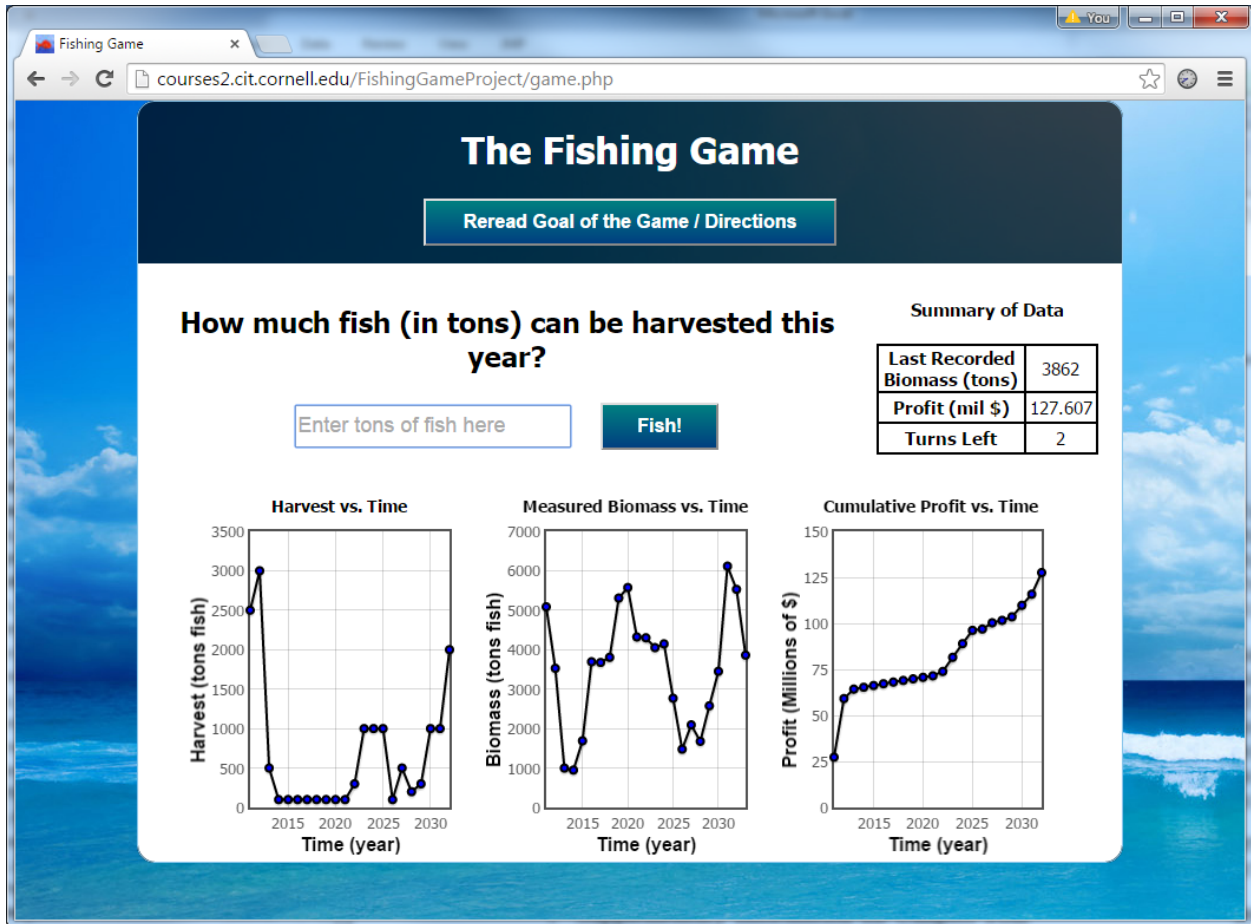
Fishing Game ×

You

courses2.cit.cornell.edu/FishingGameProject/game.php

The Fishing Game

Reread Goal of the Game / Directions

How much fish (in tons) can be harvested this year?

Enter tons of fish here

Fish!

Summary of Data

| Last Recorded Biomass (tons) | 3862 |
|---|---|
| Profit (mil $) | 127.607 |
| Turns Left | 2 |

Harvest vs. Time

Harvest (tons fish)

3500 3000 2500 2000 1500 1000 500 0

2015 2020 2025 2030

Time (year)

Measured Biomass vs. Time

Biomass (tons fish)

7000 6000 5000 4000 3000 2000 1000 0

2015 2020 2025 2030

Time (year)

Cumulative Profit vs. Time

Profit (Millions of $)

150 125 100 75 50 25 0

2015 2020 2025 2030

Time (year)